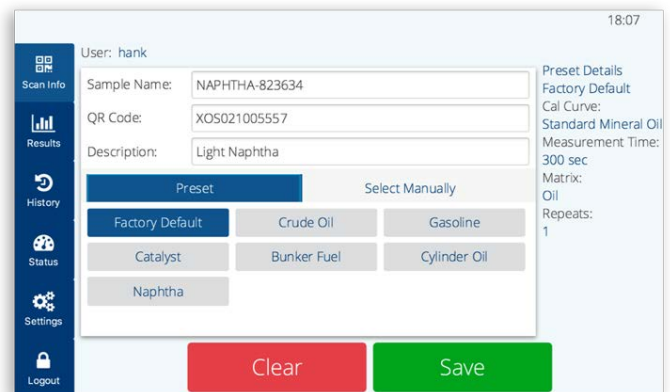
18:07

Scan Info

Results

History

Status

Settings

Logout

User: hank

Sample Name: NAPHTHA-823634

QR Code: XOS021005557

Description: Light Naphtha

Preset

Select Manually

Factory Default

Crude Oil

Gasoline

Catalyst

Bunker Fuel

Cylinder Oil

Naphtha

Preset Details
Factory Default
Cal Curve:
Standard Mineral Oil
Measurement Time:
300 sec
Matrix:
Oil
Repeats:
1

Clear

Save